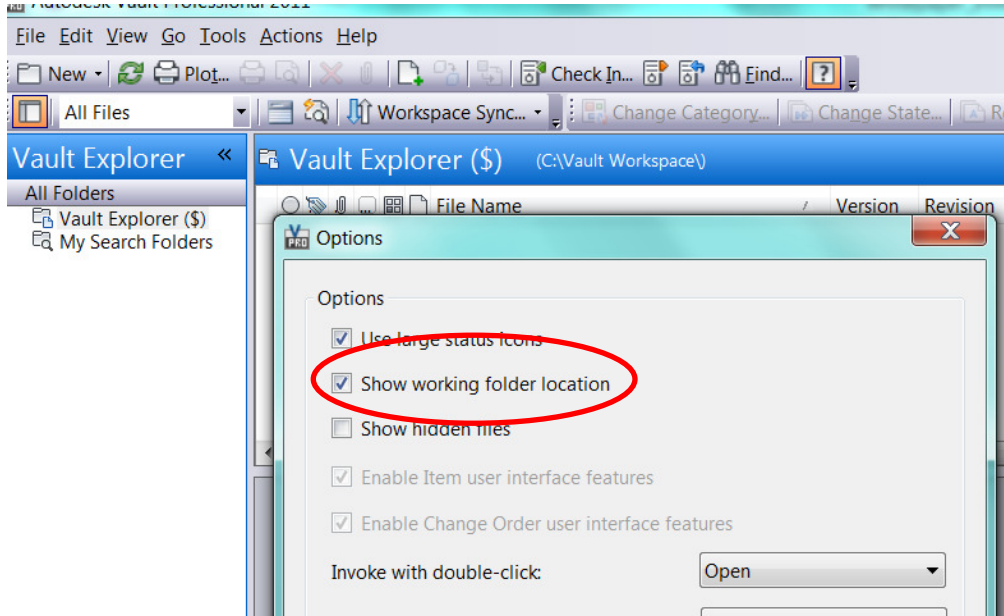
Autodesk Vault Professional 2011

File Edit View Go Tools Actions Help

New Plot... Check In... Find...

All Files Workspace Sync... Change Category... Change State... R

Vault Explorer «

All Folders

Vault Explorer ($)

My Search Folders

Vault Explorer ($) (C:\Vault Workspace\)

File Name Version Revision

Options

Options

Use large status icons

Show working folder location

Show hidden files

Enable Item user interface features

Enable Change Order user interface features

Invoke with double-click: Open